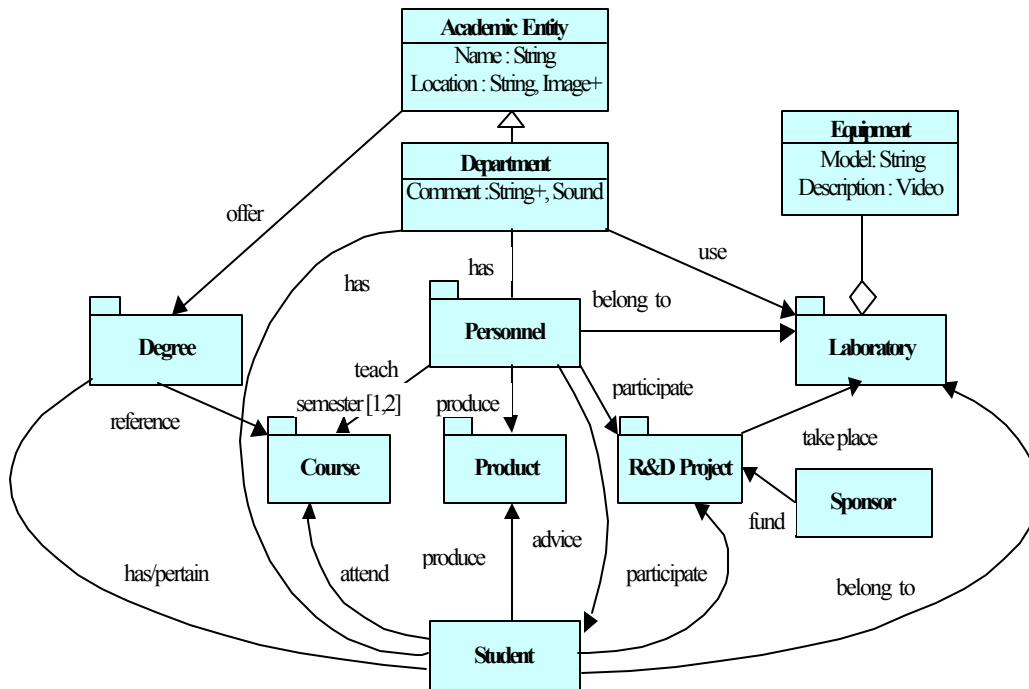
Academic Entity
Name : String
Location : String, Image+

Equipment
Model: String
Description : Video

Department
Comment :String+, Sound

offer

has

has

use

belong to

Degree

Personnel

Laboratory

teach

participate

reference

semester [1,2]

produce

take place

Course

Product

R&D Project

Sponsor

fund

produce

advice

has/pertain

attend

participate

belong to

Student